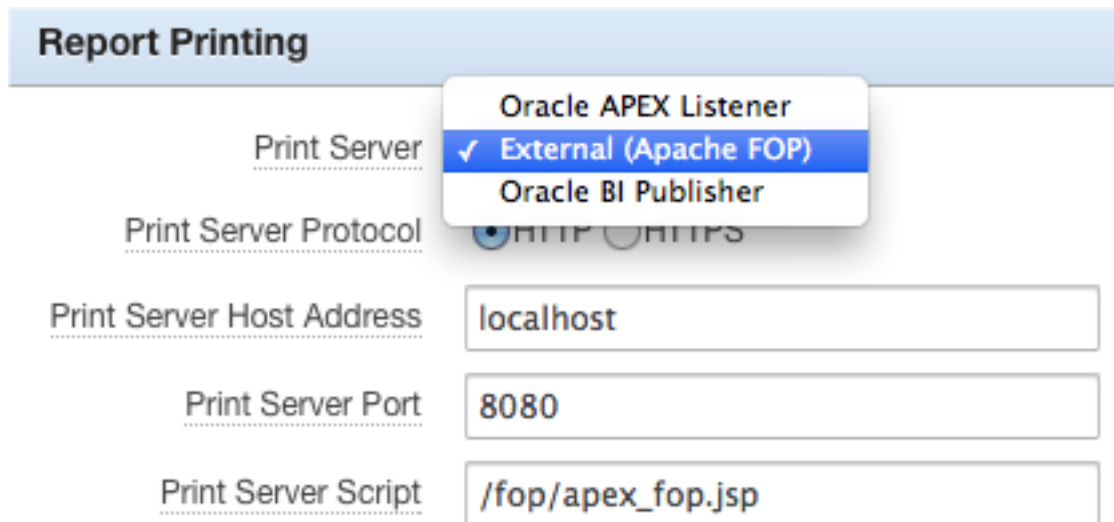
Report Printing

Print Server
Oracle APEX Listener
✓ External (Apache FOP)
Oracle BI Publisher

Print Server Protocol HTTP HTTPS

Print Server Host Address localhost

Print Server Port 8080

Print Server Script /fop/apex_fop.jsp